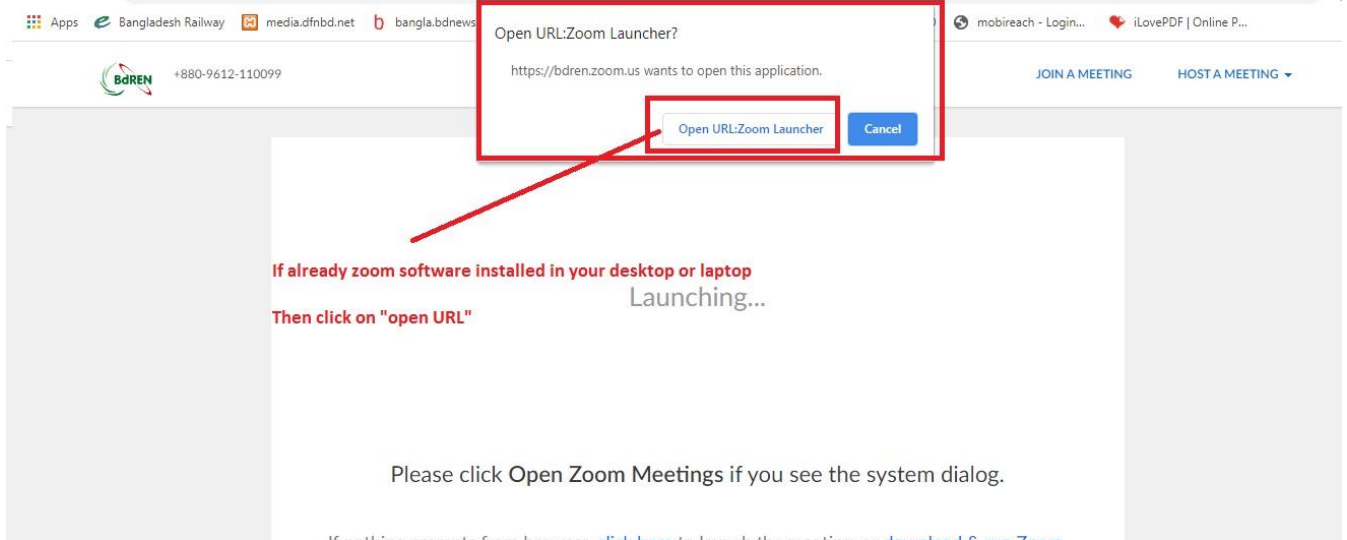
Apps Bangladesh Railway media.dfnbd.net bangla.bdnews mobireach - Login... iLovePDF | Online P...

BdREN +880-9612-110099

Open URL:Zoom Launcher?

https://bdren.zoom.us wants to open this application.

Open URL:Zoom Launcher Cancel

JOIN A MEETING HOST A MEETING

If already zoom software installed in your desktop or laptop

Then click on "open URL"

Launching...

Please click Open Zoom Meetings if you see the system dialog.

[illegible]